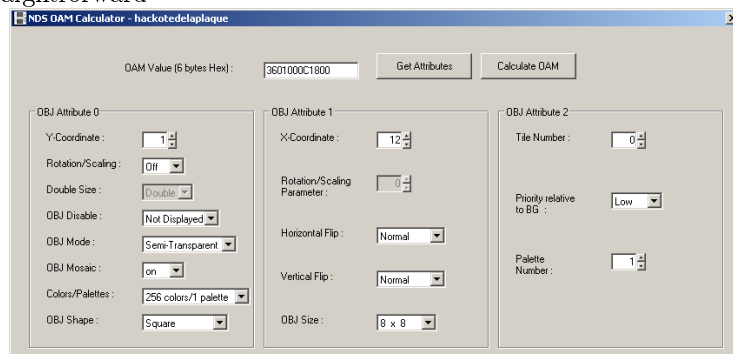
aightforward

NDS OAM Calculator - hackotedelaplaque

OAM Value (6 bytes Hex) : 3601000C1800

Get Attributes

Calculate OAM

OBJ Attribute 0

Y-Coordinate : 1

Rotation/Scaling : Off

Double Size : Double

OBJ Disable : Not Displayed

OBJ Mode : Semi-Transparent

OBJ Mosaic : on

Colors/Palettes : 256 colors/1 palette

OBJ Shape : Square

OBJ Attribute 1

X-Coordinate : 12

Rotation/Scaling Parameter : 0

Horizontal Flip : Normal

Vertical Flip : Normal

OBJ Size : 8 x 8

OBJ Attribute 2

Tile Number : 0

Priority relative to BG : Low

Palette Number : 1